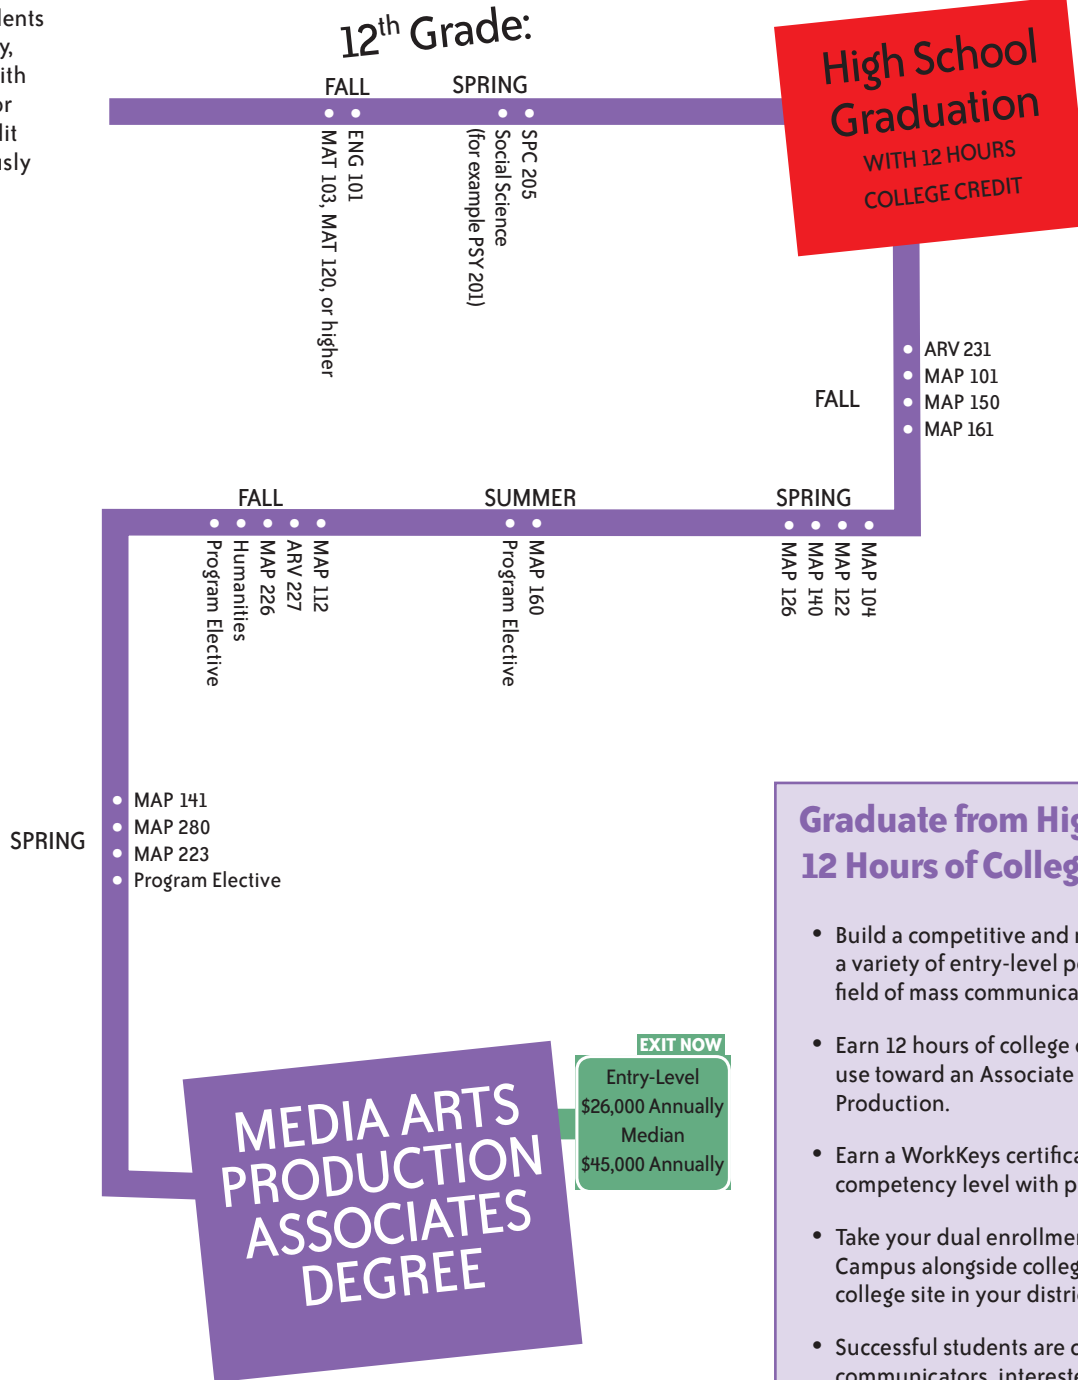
lents
y,
ith
or
lit
sly

$12^{th}$ Grade:

FALL
ENG 101
MAT 103, MAT 120, or higher

SPRING
SPC 205
Social Science
(for example PSY 201)

High School Graduation
WITH 12 HOURS
COLLEGE CREDIT

FALL
ARV 231
MAP 101
MAP 150
MAP 161

SPRING
MAP 104
MAP 122
MAP 140
MAP 126

SUMMER
MAP 160
Program Elective

FALL
MAP 112
ARV 227
MAP 226
Humanities
Program Elective

SPRING
MAP 141
MAP 280
MAP 223
Program Elective

MEDIA ARTS PRODUCTION ASSOCIATES DEGREE

EXIT NOW
Entry-Level
\$26,000 Annually
Median
\$45,000 Annually

Graduate from Hig
12 Hours of Colleg

• Build a competitive and r
a variety of entry-level p
field of mass communica

• Earn 12 hours of college c
use toward an Associate
Production.

• Earn a WorkKeys certifica
competency level with p

• Take your dual enrollmen
Campus alongside colleg
college site in your distri

• Successful students are c
communicators, intereste